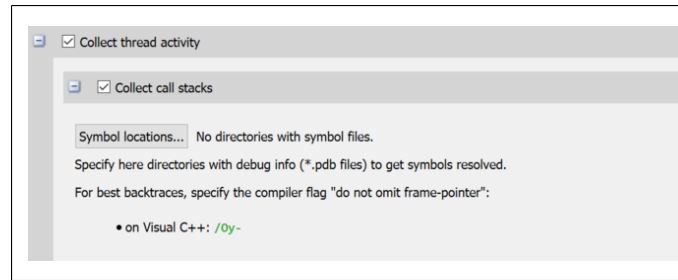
Collect thread activity

Collect call stacks

Symbol locations... No directories with symbol files.

Specify here directories with debug info (*.pdb files) to get symbols resolved.

For best backtraces, specify the compiler flag "do not omit frame-pointer":

• on Visual C++: /Oy-